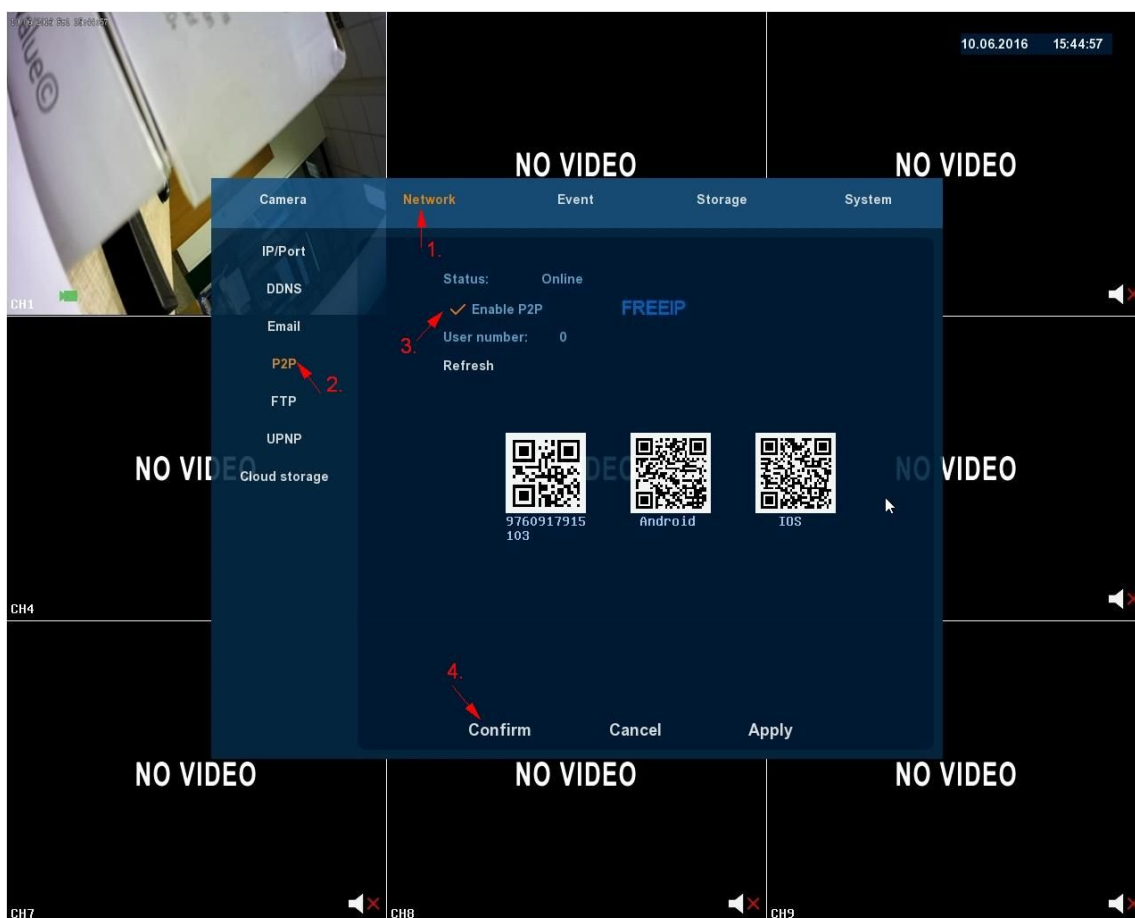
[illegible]

10.06.2016 15:44:57

NO VIDEO

NO VIDEO

Camera Network Event Storage System

1.

IP/Port

DDNS

Email

P2P

2.

FTP

UPNP

Cloud storage

Status: Online

Enable P2P

FREEIP

3.

User number: 0

Refresh

9760917915103

Android

IOS

NO VID

NO VIDEO

CH1

CH4

4.

Confirm Cancel Apply

NO VIDEO

NO VIDEO

NO VIDEO

CH7

CH8

CH9